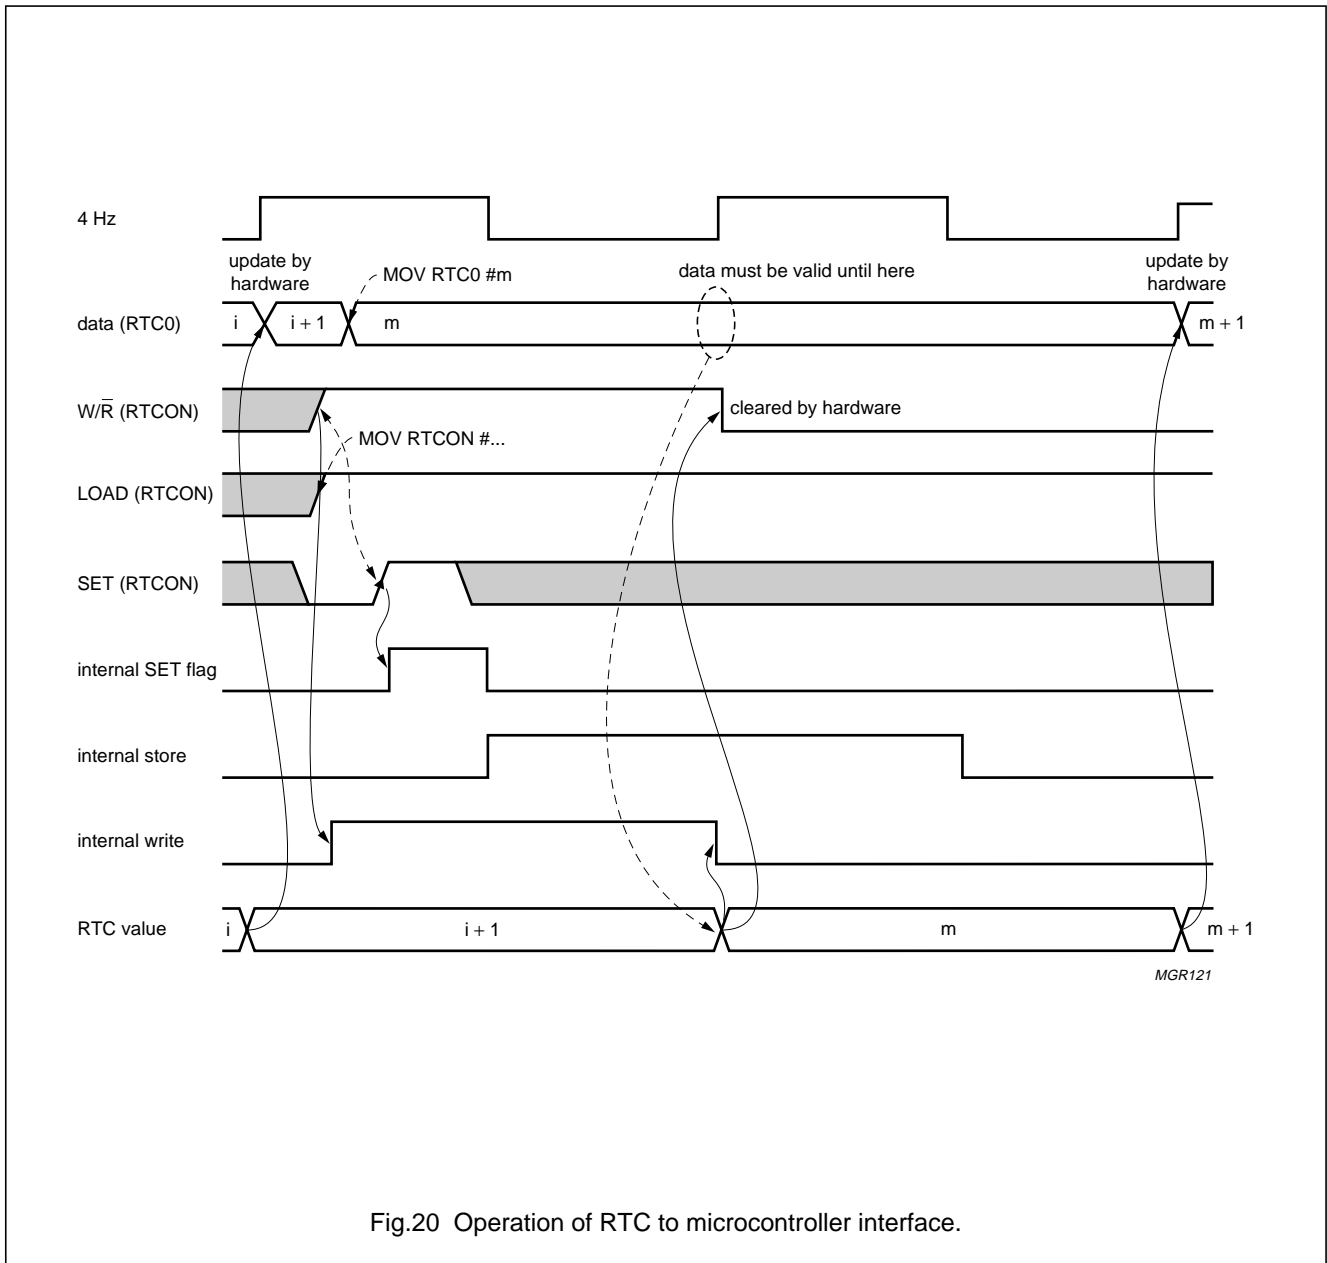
4 Hz

update by hardware

MOV RTC0 #m

data must be valid until here

update by hardware

data (RTC0)

i

i + 1

m

m + 1

W/$\overline{R}$ (RTCON)

cleared by hardware

MOV RTCON #...

LOAD (RTCON)

SET (RTCON)

internal SET flag

internal store

internal write

RTC value

i

i + 1

m

m + 1

MGR121

Fig.20 Operation of RTC to microcontroller interface.